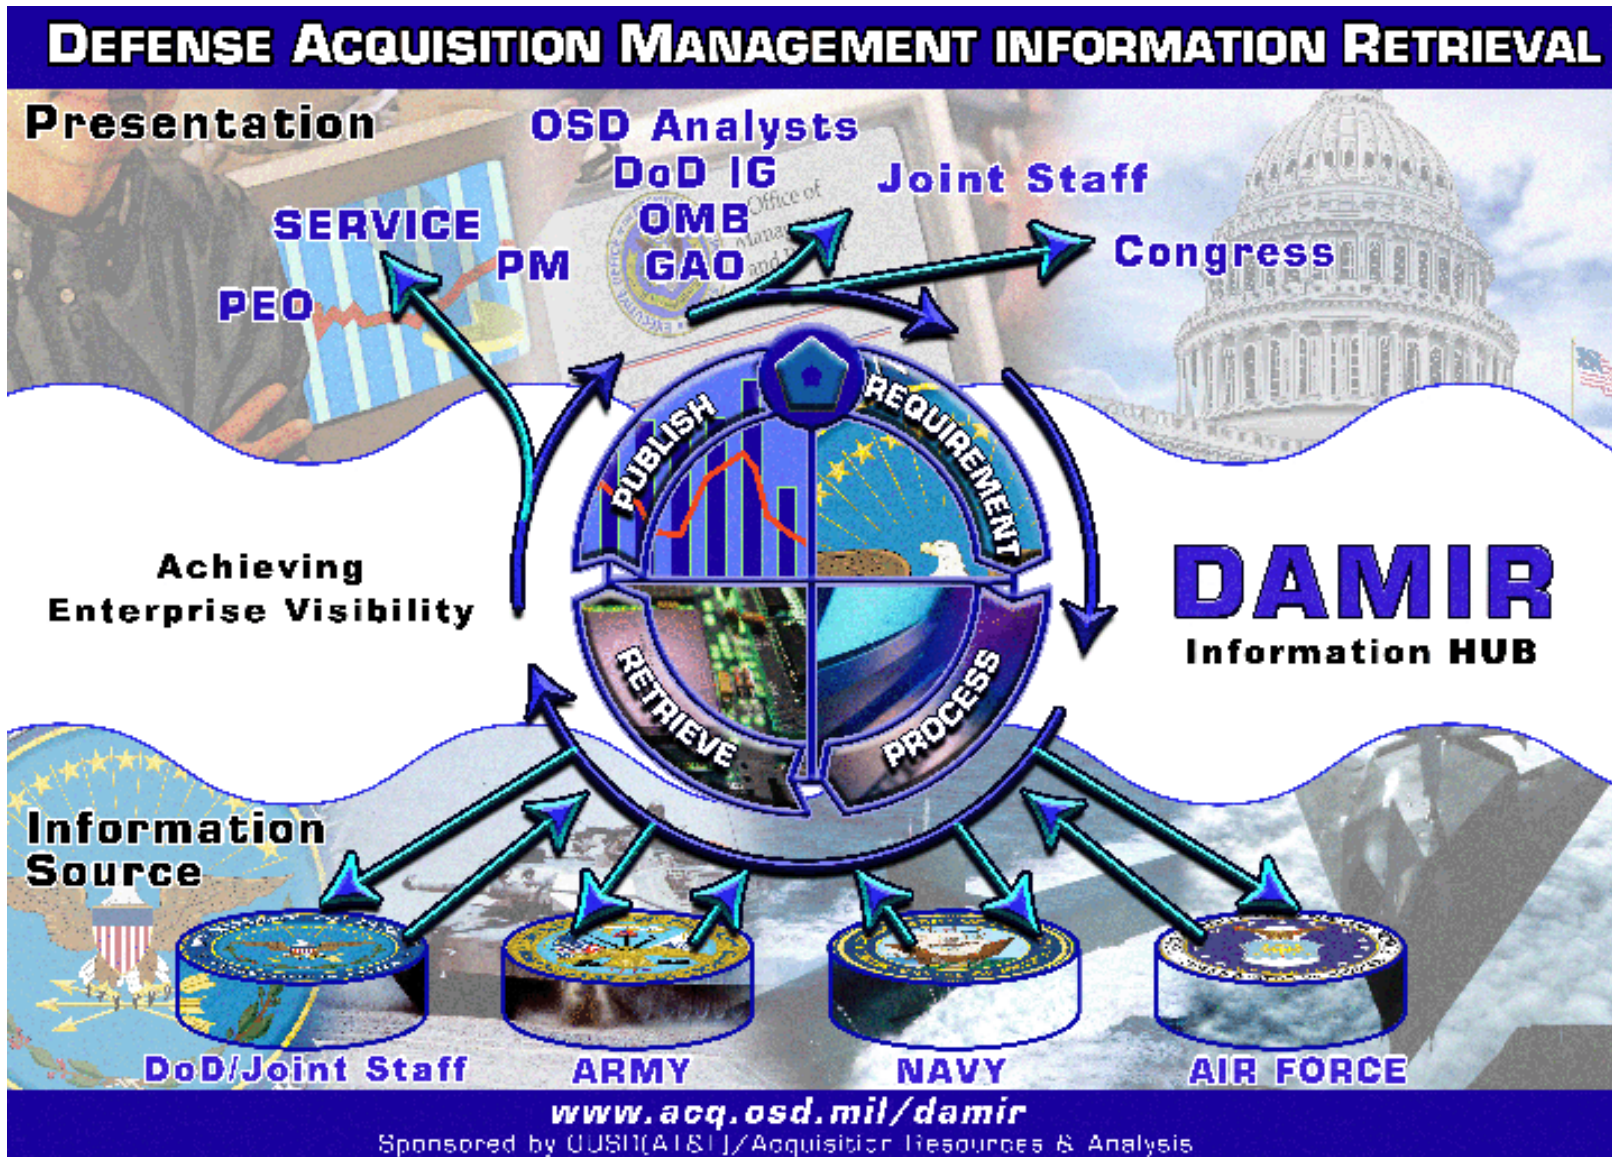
DEFENSE ACQUISITION MANAGEMENT INFORMATION RETRIEVAL

Presentation

OSD Analysts
DoD IG
OMB
GAO

Joint Staff

Congress

SERVICE
PM
PEO

PUBLISH
REQUIREMENT
RETRIEVE
PROCESS

Achieving
Enterprise Visibility

DAMIR
Information HUB

Information
Source

DoD/Joint Staff
ARMY
NAVY
AIR FORCE

www.acq.osd.mil/damir
Sponsored by OUSD(AT&L)/Acquisition Resources & Analysis